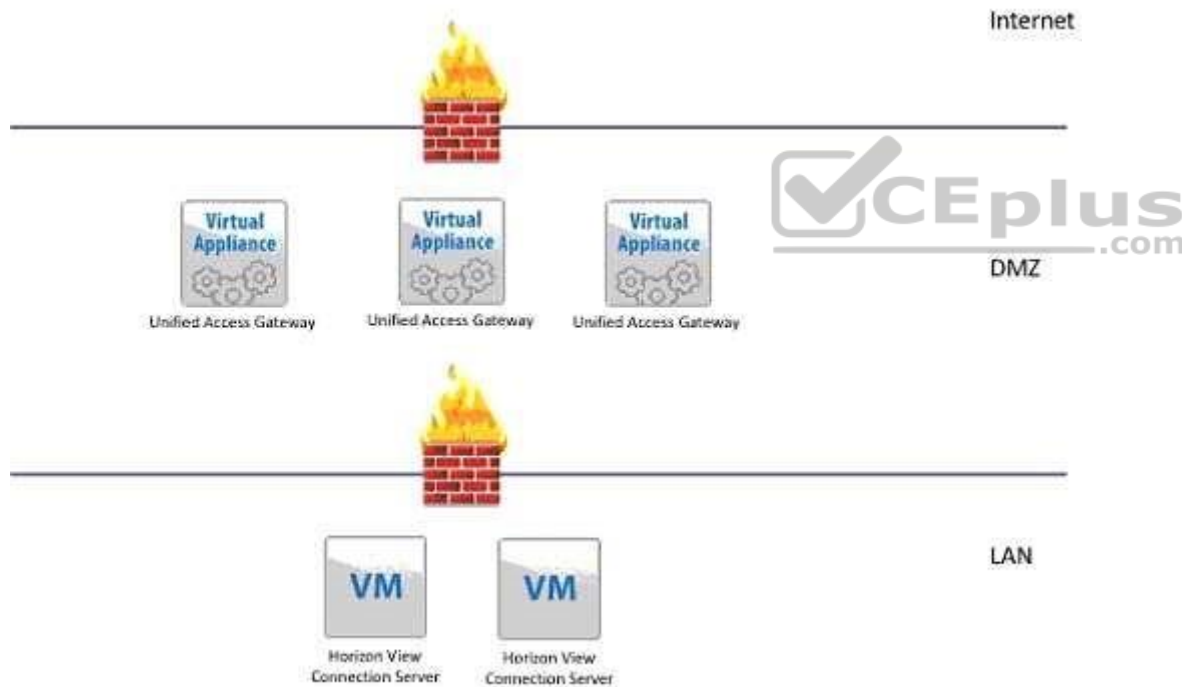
Internet

Virtual Appliance
Unified Access Gateway

Virtual Appliance
Unified Access Gateway

Virtual Appliance
Unified Access Gateway

CEplus
.com

DMZ

LAN

VM
Horizon View Connection Server

VM
Horizon View Connection Server